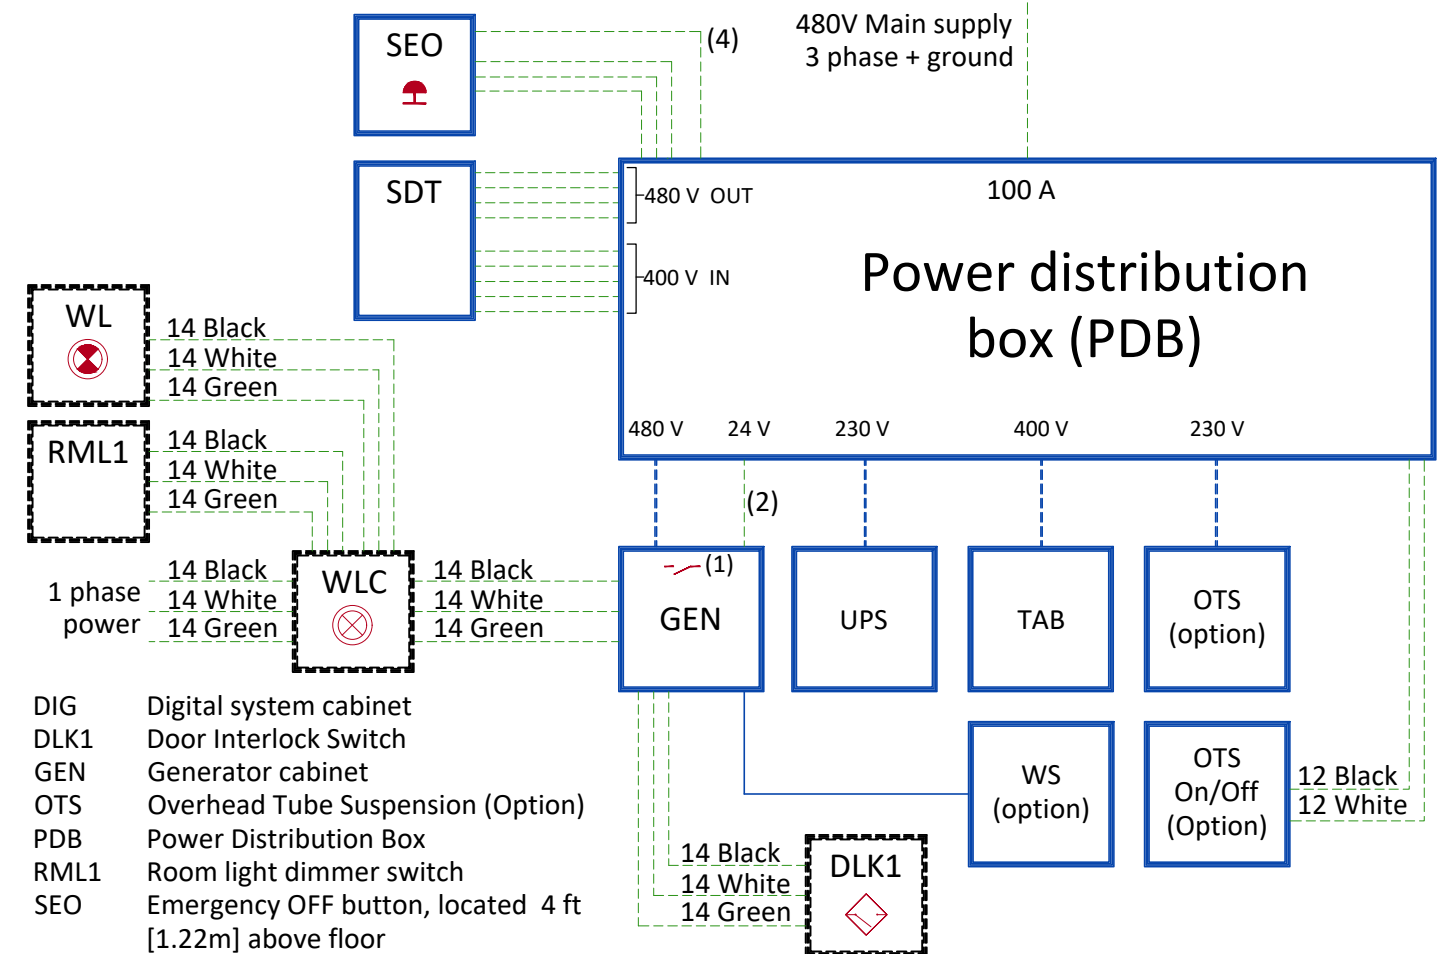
SEO

(4)

480V Main supply
3 phase + ground

SDT

480 V OUT

100 A

400 V IN

Power distribution box (PDB)

WL

14 Black
14 White
14 Green

RML1

14 Black
14 White
14 Green

480 V 24 V 230 V 400 V 230 V

(2)

1 phase power

14 Black
14 White
14 Green

WLC

14 Black
14 White
14 Green

(1)

GEN

UPS

TAB

OTS (option)

| DIG | Digital system cabinet |
|---|---|
| DLK1 | Door Interlock Switch |
| GEN | Generator cabinet |
| OTS | Overhead Tube Suspension (Option) |
| PDB | Power Distribution Box |
| RML1 | Room light dimmer switch |
| SEO | Emergency OFF button, located 4 ft [1.22m] above floor |

WS (option)

OTS On/Off (Option)

12 Black
12 White

14 Black
14 White
14 Green

DLK1